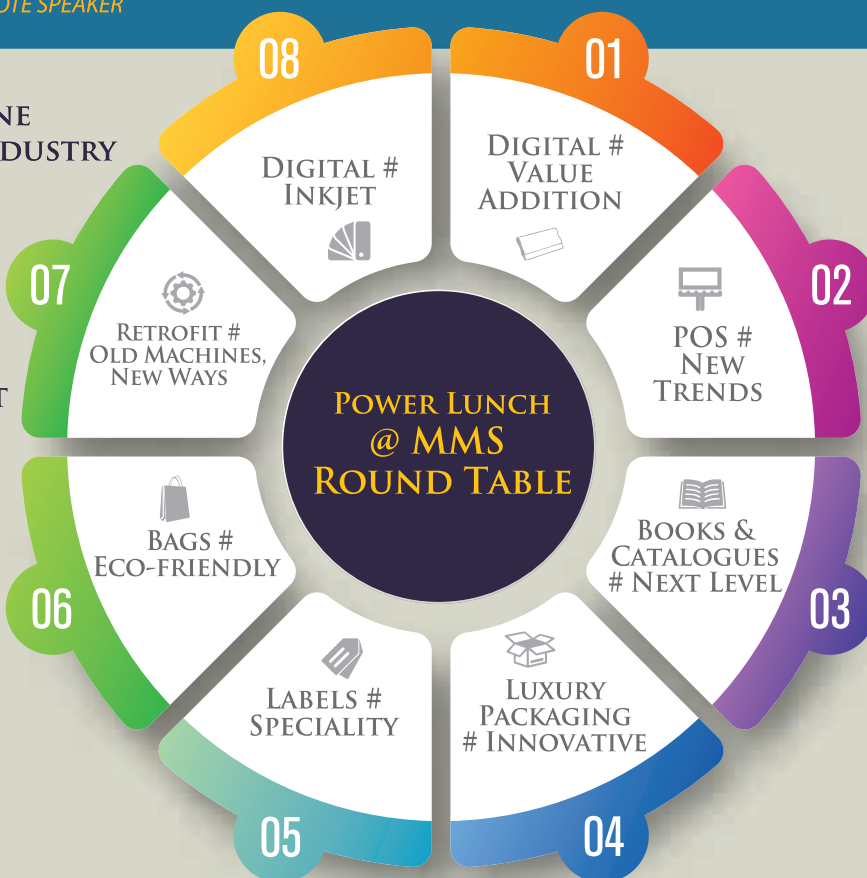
OTE SPEAKER

NE
DUSTRY

T

Power Lunch
@ MMS
Round Table

01
Digital #
Value
Addition

02
POS #
New
Trends

03
Books &
Catalogues
# Next Level

04
Luxury
Packaging
# Innovative

05
Labels #
Speciality

06
Bags #
Eco-friendly

07
Retrofit #
Old Machines,
New Ways

08
Digital #
Inkjet